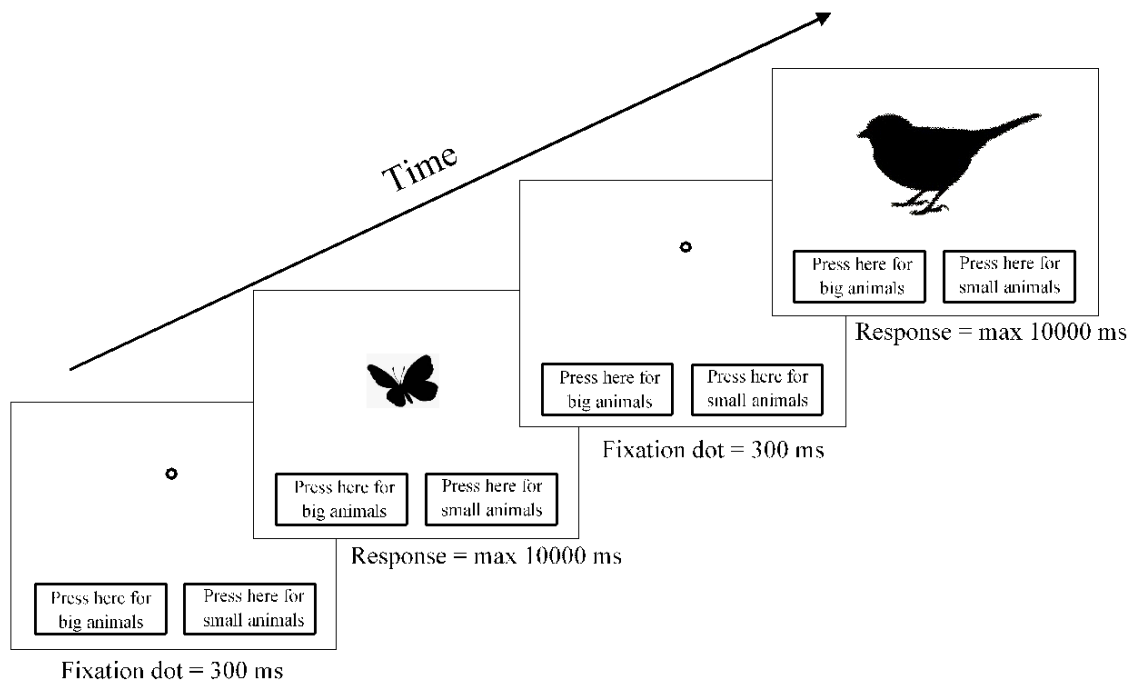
Time

Press here for big animals

Press here for small animals

Fixation dot = 300 ms

Press here for big animals

Press here for small animals

Response = max 10000 ms

Press here for big animals

Press here for small animals

Fixation dot = 300 ms

Press here for big animals

Press here for small animals

Response = max 10000 ms